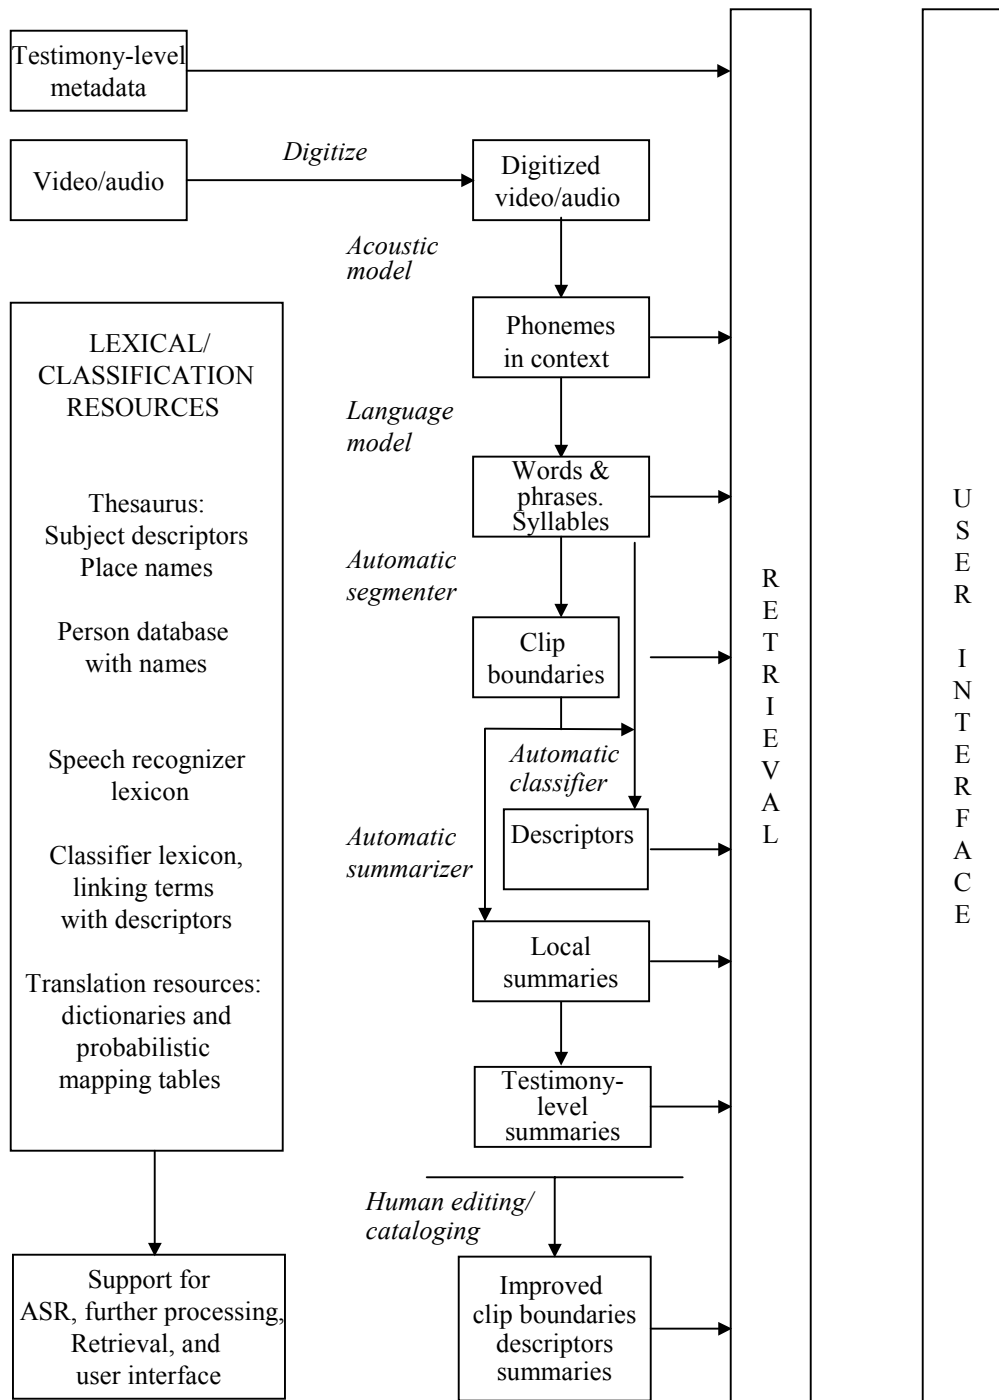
Testimony-level metadata

Video/audio

Digitize

Digitized video/audio

Acoustic model

Phonemes in context

Language model

Words & phrases. Syllables

Automatic segmenter

Clip boundaries

Automatic classifier

Descriptors

Automatic summarizer

Local summaries

Testimony-level summaries

Human editing/ cataloging

Improved clip boundaries descriptors summaries

LEXICAL/ CLASSIFICATION RESOURCES

Thesaurus: Subject descriptors Place names

Person database with names

Speech recognizer lexicon

Classifier lexicon, linking terms with descriptors

Translation resources: dictionaries and probabilistic mapping tables

Support for ASR, further processing, Retrieval, and user interface

RETRIEVAL

USER INTERFACE